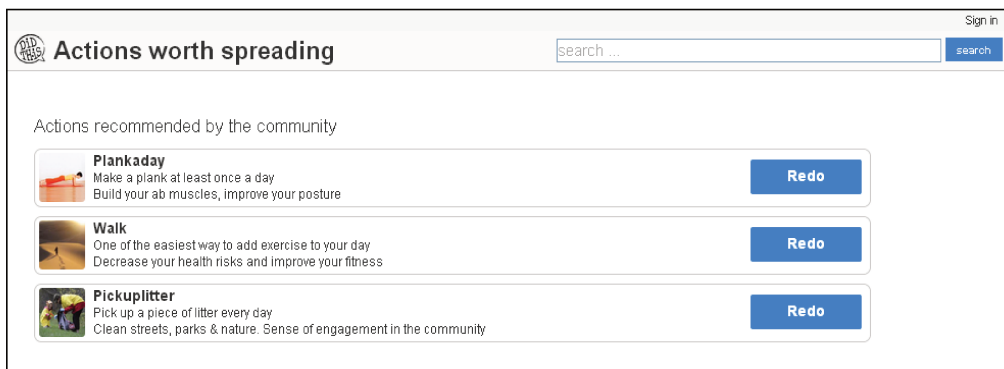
Sign in

DID THIS Actions worth spreading

search ...

search

Actions recommended by the community

Plankaday
Make a plank at least once a day
Build your ab muscles, improve your posture

Redo

Walk
One of the easiest way to add exercise to your day
Decrease your health risks and improve your fitness

Redo

Pickuplitter
Pick up a piece of litter every day
Clean streets, parks & nature. Sense of engagement in the community

Redo